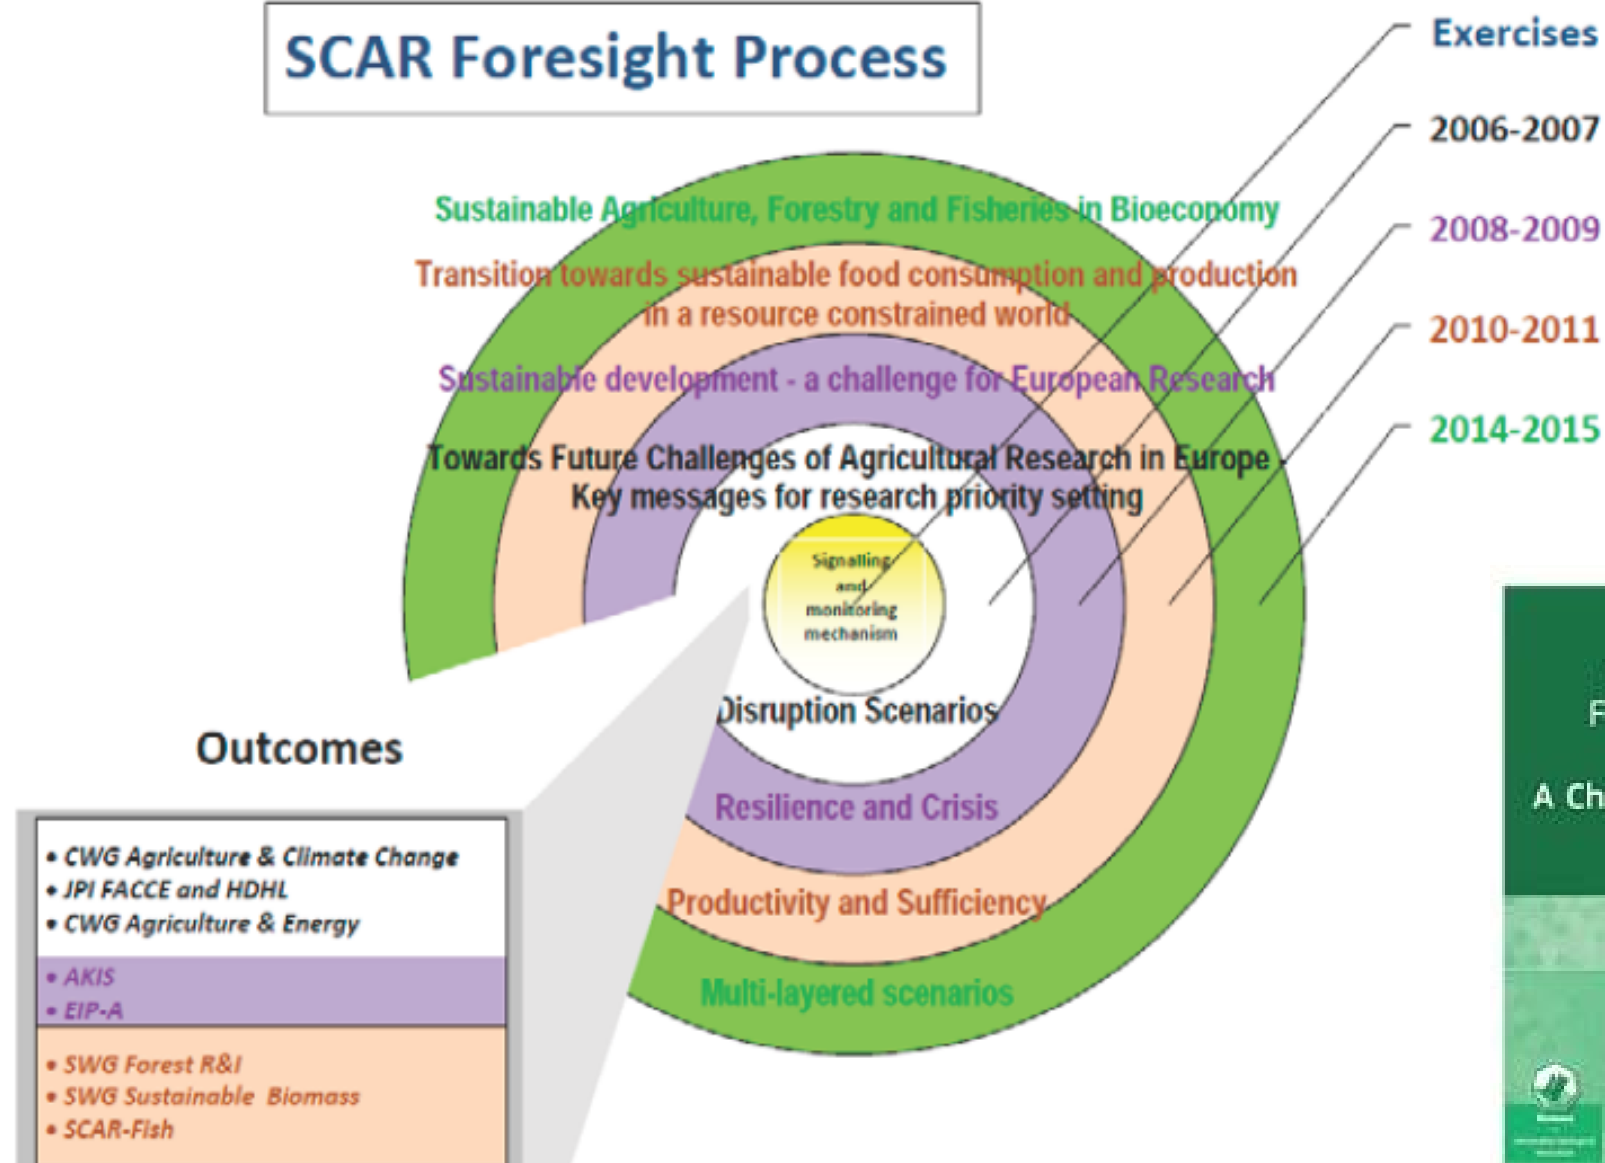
SCAR Foresight Process

Exercises
2006-2007
2008-2009
2010-2011
2014-2015

Sustainable Agriculture, Forestry and Fisheries in Bioeconomy
Transition towards sustainable food consumption and production in a resource constrained world
Sustainable development - a challenge for European Research
Towards Future Challenges of Agricultural Research in Europe - Key messages for research priority setting

Signalling and monitoring mechanism

Disruption Scenarios
Resilience and Crisis
Productivity and Sufficiency
Multi-layered scenarios

Outcomes

• CWG Agriculture & Climate Change
• JPI FACCE and HDHL
• CWG Agriculture & Energy
• AKIS
• EIP-A
• SWG Forest R&I
• SWG Sustainable Biomass
• SCAR-Fish

F
A Ch